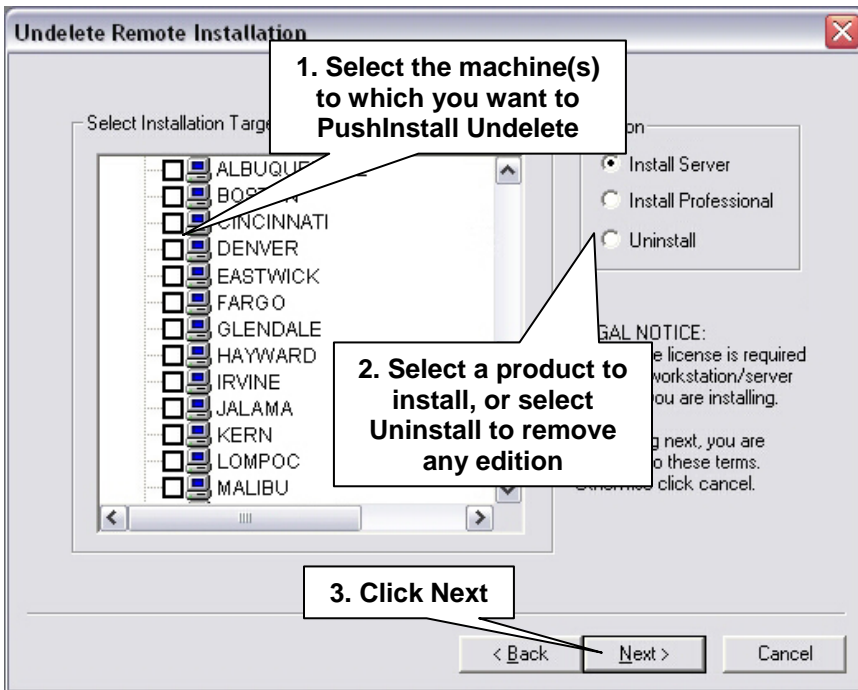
Undelete Remote Installation

1. Select the machine(s) to which you want to PushInstall Undelete

Select Installation Targe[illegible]

ALBUQUE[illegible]
BOS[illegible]
CINCINNATI
DENVER
EASTWICK
FARGO
GLENDALE
HAYWARD
IRVINE
JALAMA
KERN
LOMPOC
MALIBU

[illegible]on
Install Server
Install Professional
Uninstall

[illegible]GAL NOTICE:
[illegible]e license is required
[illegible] workstation/server
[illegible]ou are installing.

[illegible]g next, you are
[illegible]o these terms.
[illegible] click cancel.

2. Select a product to install, or select Uninstall to remove any edition

3. Click Next

< Back
Next >
Cancel